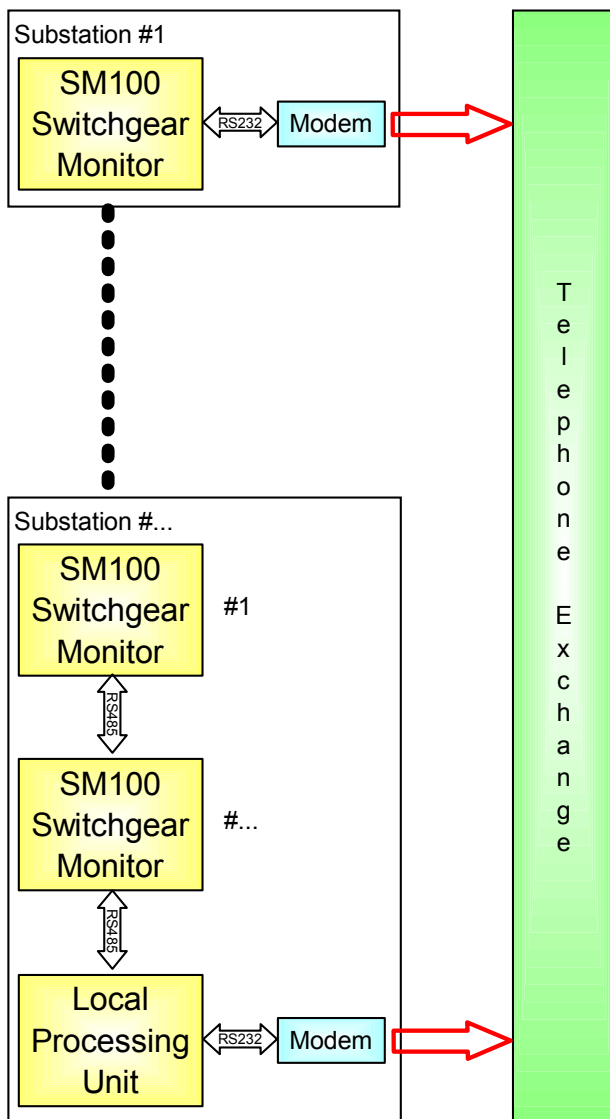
Substation #1

SM100 Switchgear Monitor

RS232

Modem

Substation #...

SM100 Switchgear Monitor

#1

RS485

SM100 Switchgear Monitor

#...

RS485

Local Processing Unit

RS232

Modem

T e l e p h o n e E x c h a n g e